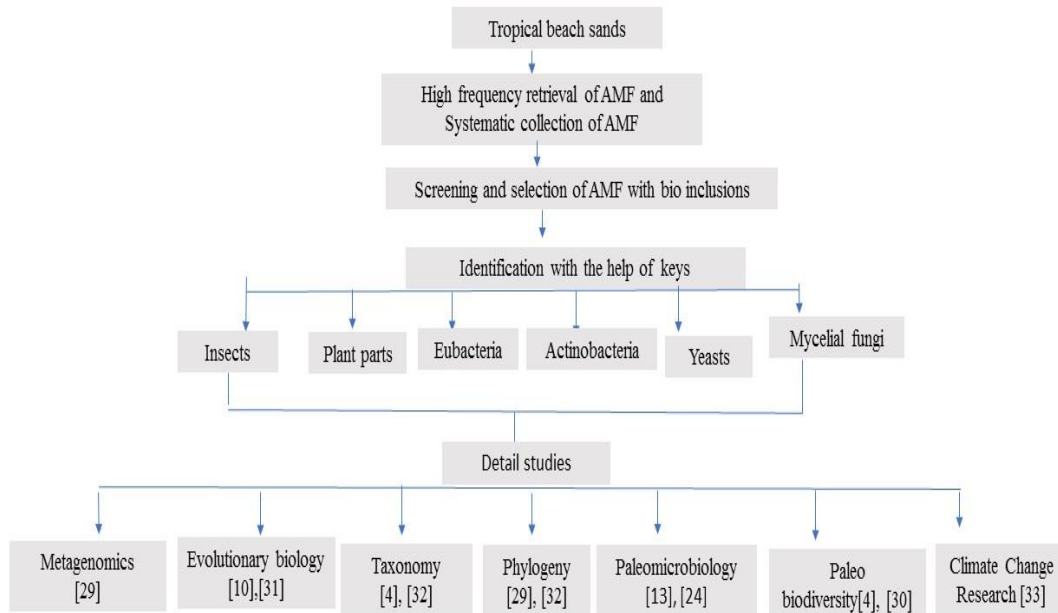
Tropical beach sands

High frequency retrieval of AMF and Systematic collection of AMF

Screening and selection of AMF with bio inclusions

Identification with the help of keys

Insects

Plant parts

Eubacteria

Actinobacteria

Yeasts

Mycelial fungi

Detail studies

Metagenomics [29]

Evolutionary biology [10],[31]

Taxonomy [4], [32]

Phylogeny [29], [32]

Paleomicrobiology [13], [24]

Paleo biodiversity[4], [30]

Climate Change Research [33]